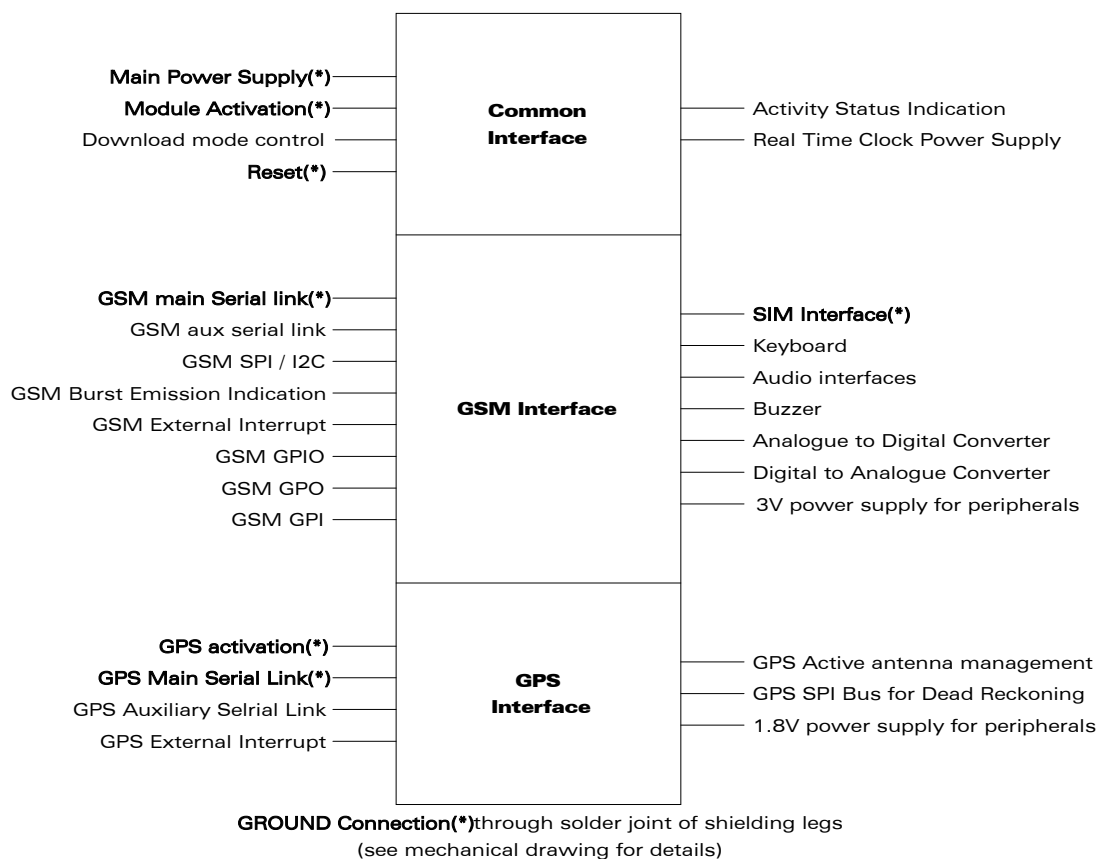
Main Power Supply(*)
Module Activation(*)
Download mode control
Reset(*)

Common Interface

Activity Status Indication
Real Time Clock Power Supply

GSM main Serial link(*)
GSM aux serial link
GSM SPI / I2C
GSM Burst Emission Indication
GSM External Interrupt
GSM GPIO
GSM GPO
GSM GPI

GSM Interface

SIM Interface(*)
Keyboard
Audio interfaces
Buzzer
Analogue to Digital Converter
Digital to Analogue Converter
3V power supply for peripherals

GPS activation(*)
GPS Main Serial Link(*)
GPS Auxiliary Selrial Link
GPS External Interrupt

GPS Interface

GPS Active antenna management
GPS SPI Bus for Dead Reckoning
1.8V power supply for peripherals

GROUND Connection(*)through solder joint of shielding legs
(see mechanical drawing for details)